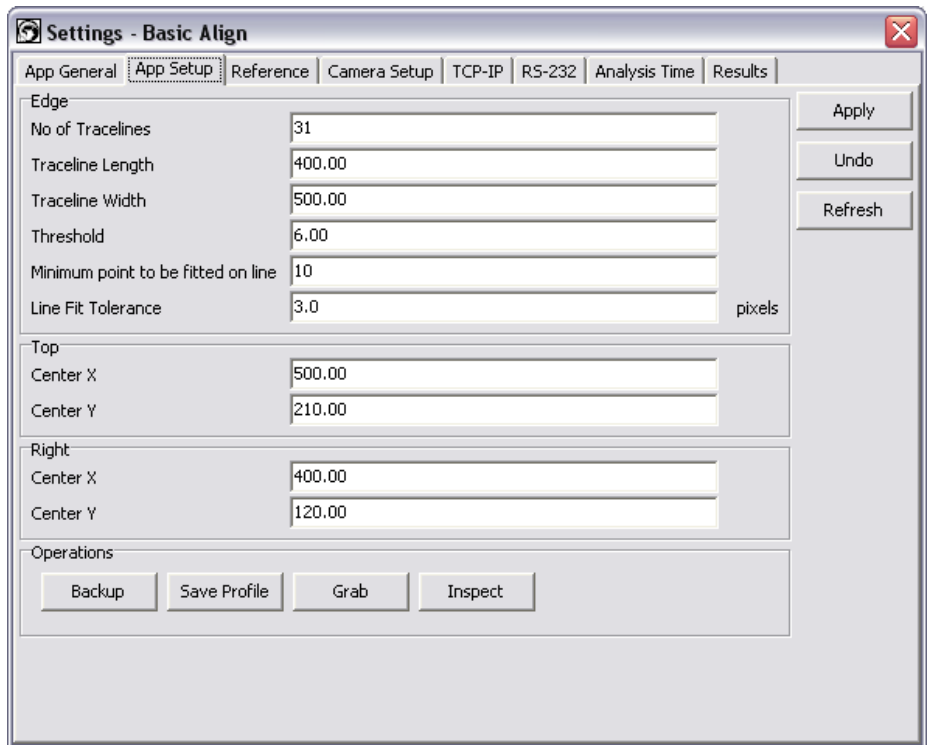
Settings - Basic Align

App General | App Setup | Reference | Camera Setup | TCP-IP | RS-232 | Analysis Time | Results

Edge
No of Tracelines 31
Traceline Length 400.00
Traceline Width 500.00
Threshold 6.00
Minimum point to be fitted on line 10
Line Fit Tolerance 3.0 pixels

Top
Center X 500.00
Center Y 210.00

Right
Center X 400.00
Center Y 120.00

Operations
Backup
Save Profile
Grab
Inspect

Apply
Undo
Refresh